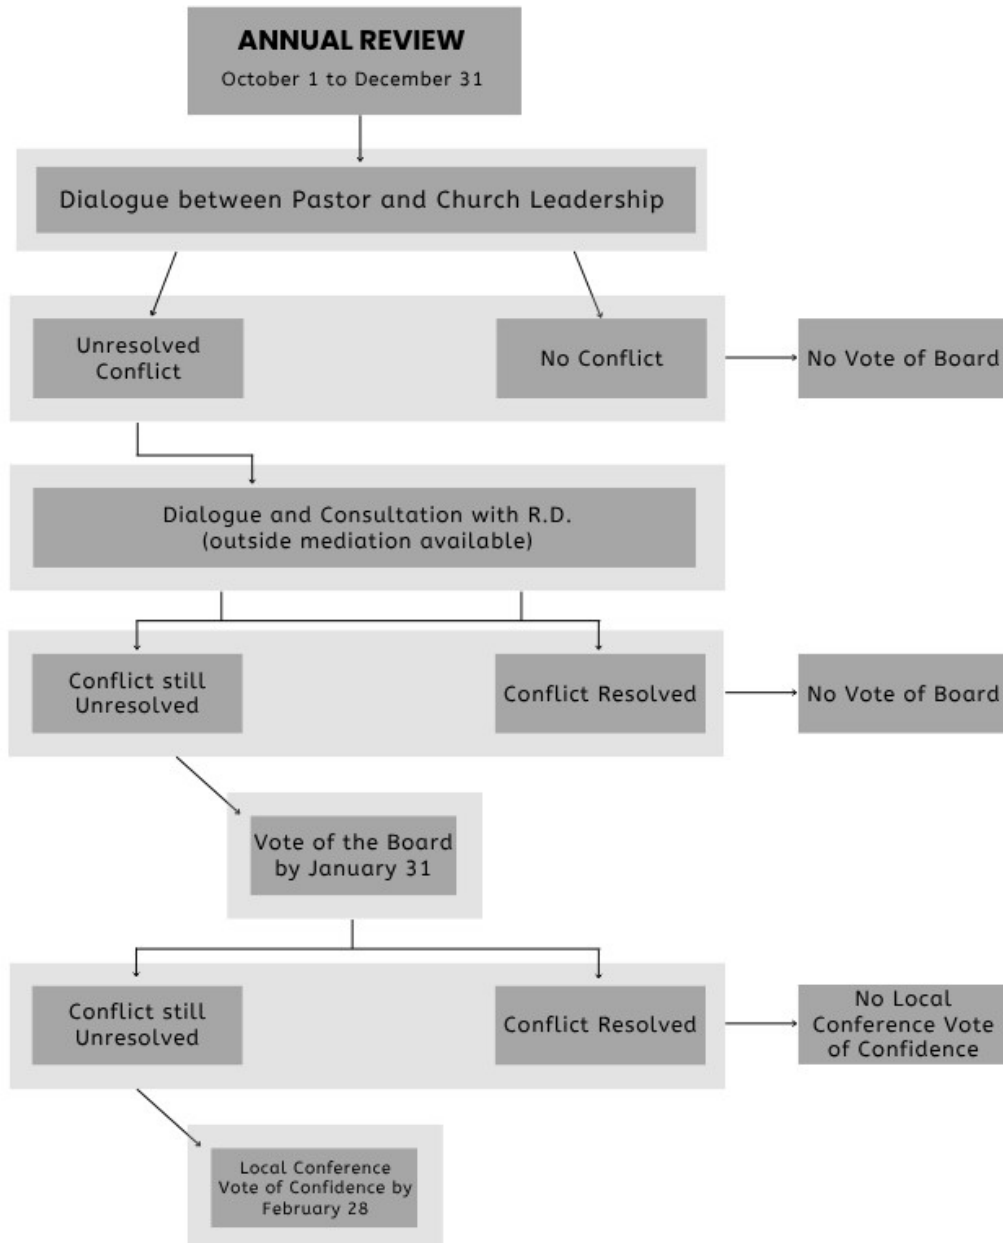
ANNUAL REVIEW
October 1 to December 31

Dialogue between Pastor and Church Leadership

Unresolved Conflict

No Conflict

No Vote of Board

Dialogue and Consultation with R.D. (outside mediation available)

Conflict still Unresolved

Conflict Resolved

No Vote of Board

Vote of the Board by January 31

Conflict still Unresolved

Conflict Resolved

No Local Conference Vote of Confidence

Local Conference Vote of Confidence by February 28